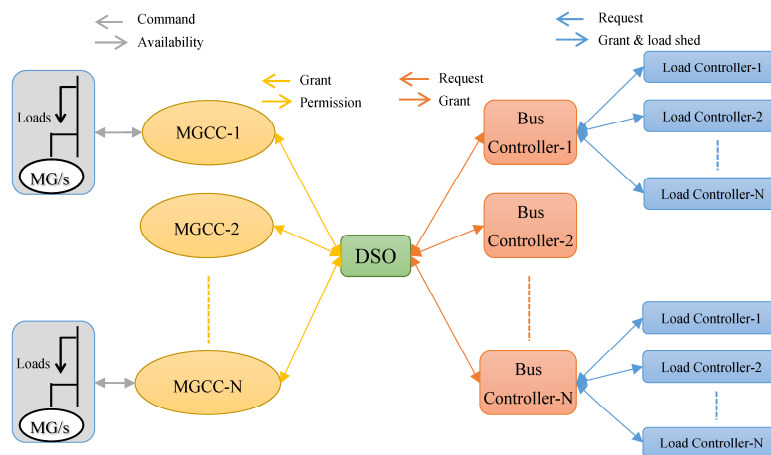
Command
Availability

Request
Grant & load shed

Grant
Permission

Request
Grant

Loads
MG/s

MGCC-1

MGCC-2

Loads
MG/s

MGCC-N

DSO

Bus Controller-1

Bus Controller-2

Bus Controller-N

Load Controller-1
Load Controller-2
Load Controller-N

Load Controller-1
Load Controller-2
Load Controller-N